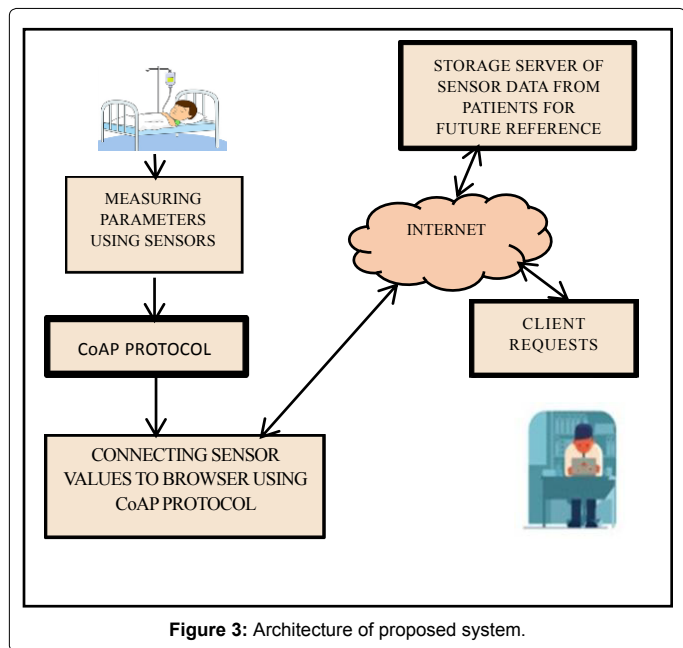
STORAGE SERVER OF SENSOR DATA FROM PATIENTS FOR FUTURE REFERENCE

MEASURING PARAMETERS USING SENSORS

INTERNET

CoAP PROTOCOL

CLIENT REQUESTS

CONNECTING SENSOR VALUES TO BROWSER USING CoAP PROTOCOL

**Figure 3:** Architecture of proposed system.